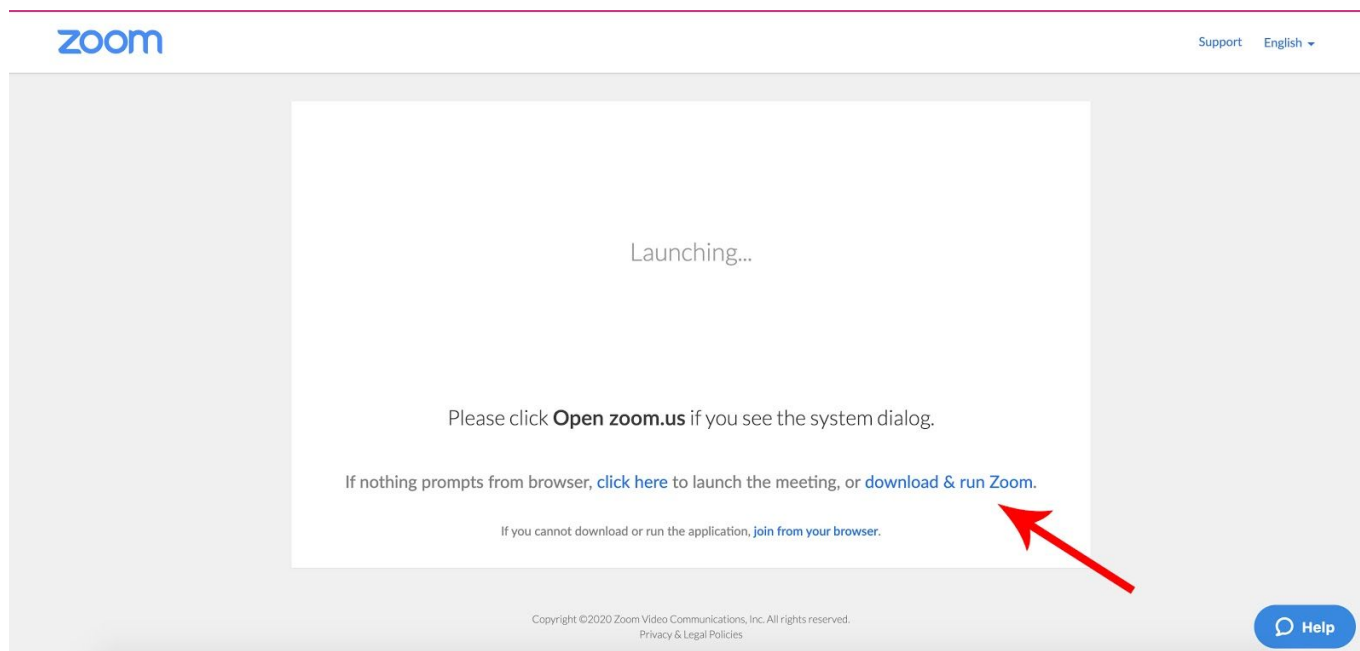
zoom

Support English

Launching...

Please click **Open zoom.us** if you see the system dialog.

If nothing prompts from browser, click here to launch the meeting, or download & run Zoom.

If you cannot download or run the application, join from your browser.

Copyright ©2020 Zoom Video Communications, Inc. All rights reserved.
Privacy & Legal Policies

Help